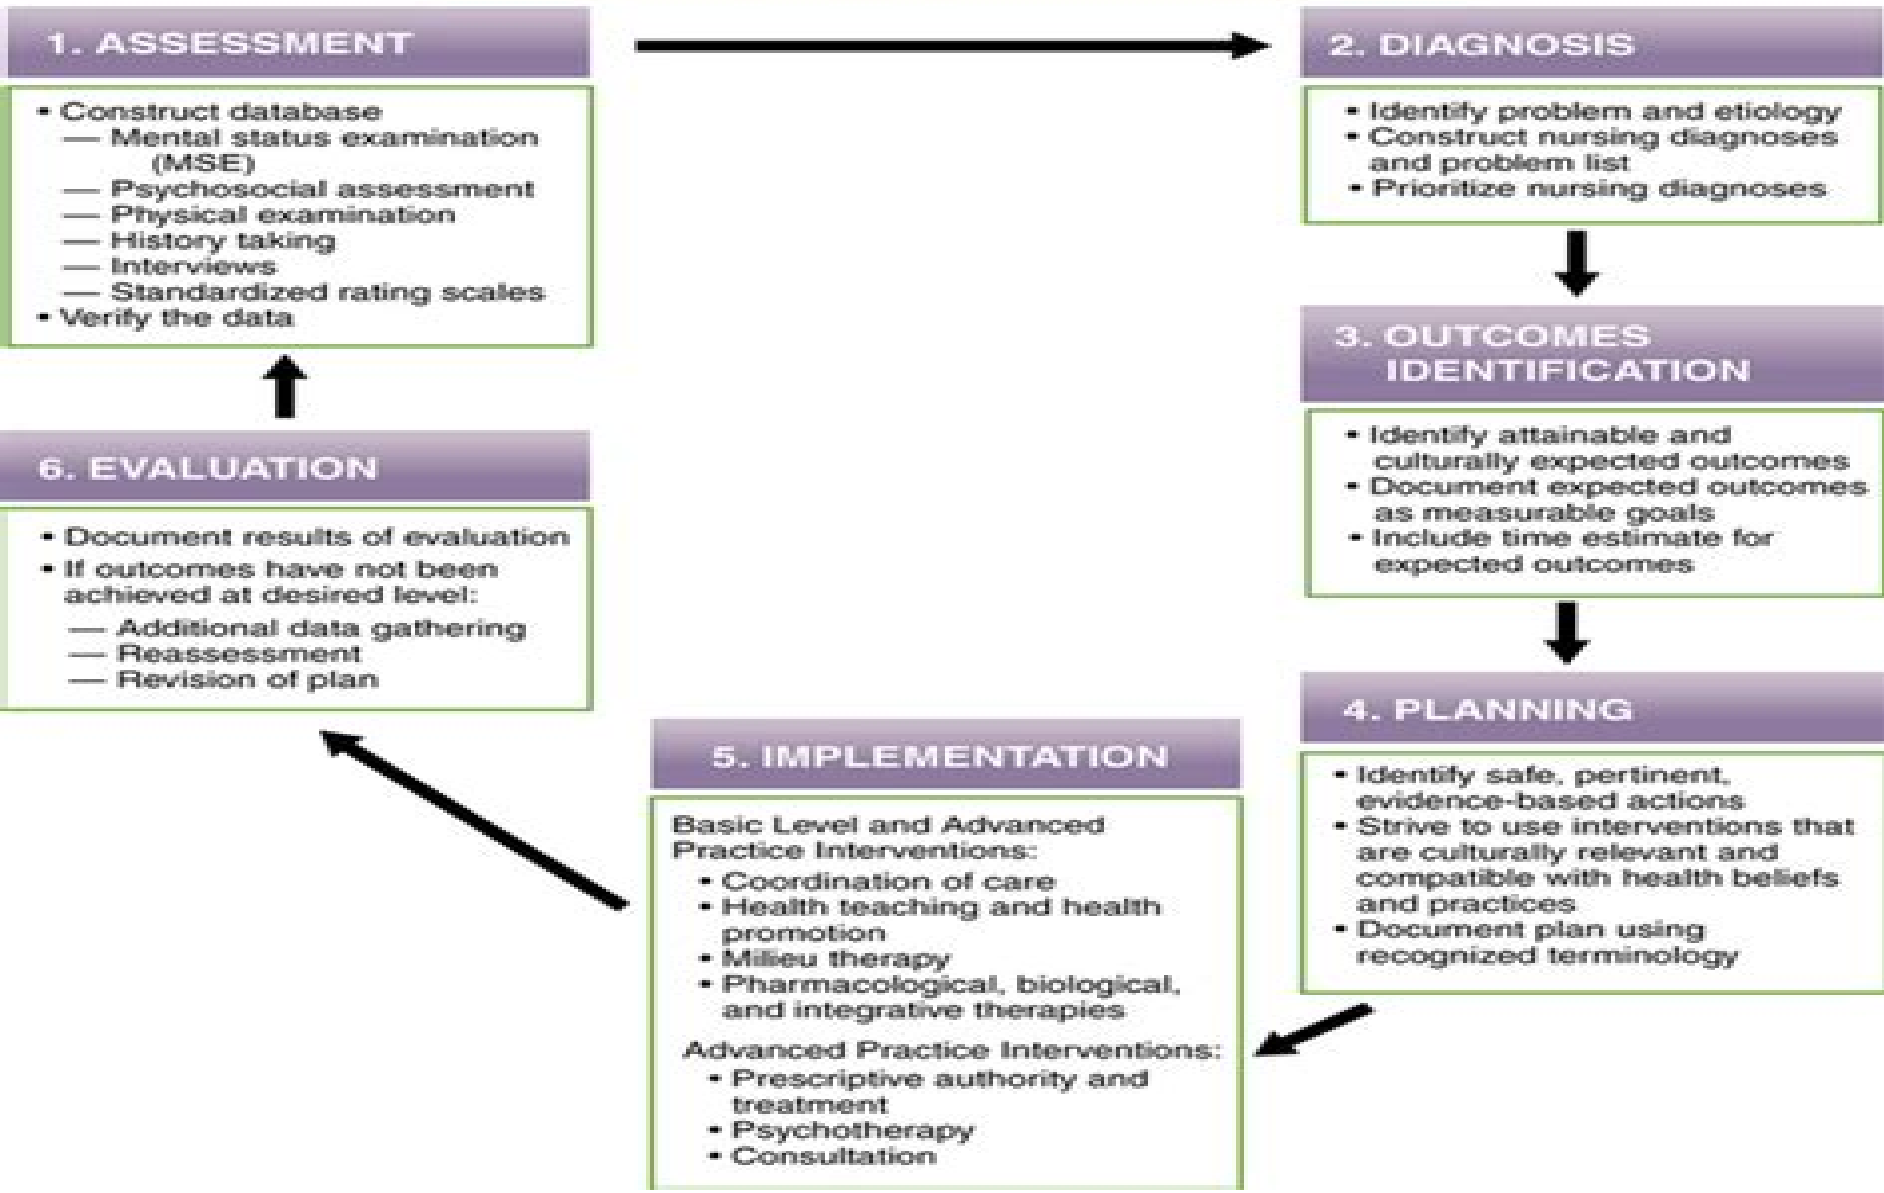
1. ASSESSMENT

• Construct database
— Mental status examination (MSE)
— Psychosocial assessment
— Physical examination
— History taking
— Interviews
— Standardized rating scales
• Verify the data

2. DIAGNOSIS

• Identify problem and etiology
• Construct nursing diagnoses and problem list
• Prioritize nursing diagnoses

3. OUTCOMES IDENTIFICATION

• Identify attainable and culturally expected outcomes
• Document expected outcomes as measurable goals
• Include time estimate for expected outcomes

4. PLANNING

• Identify safe, pertinent, evidence-based actions
• Strive to use interventions that are culturally relevant and compatible with health beliefs and practices
• Document plan using recognized terminology

5. IMPLEMENTATION

Basic Level and Advanced Practice Interventions:
• Coordination of care
• Health teaching and health promotion
• Milieu therapy
• Pharmacological, biological, and integrative therapies

Advanced Practice Interventions:
• Prescriptive authority and treatment
• Psychotherapy
• Consultation

6. EVALUATION

• Document results of evaluation
• If outcomes have not been achieved at desired level:
— Additional data gathering
— Reassessment
— Revision of plan